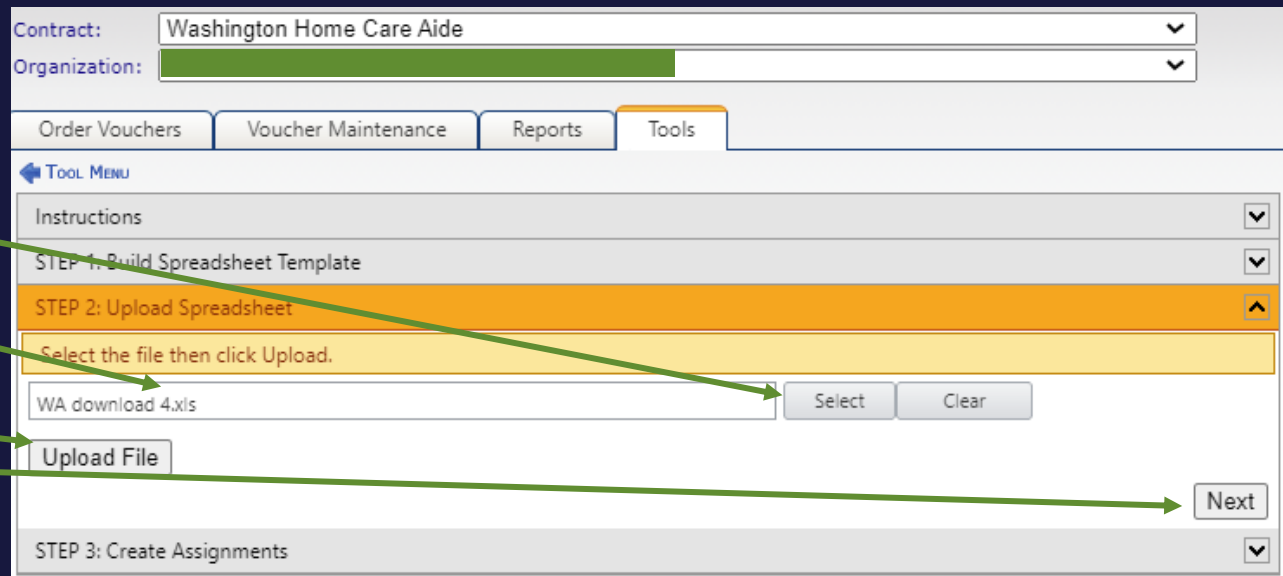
Contract: Washington Home Care Aide
Organization:

Order Vouchers | Voucher Maintenance | Reports | Tools

Tool Menu

Instructions

STEP 1: Build Spreadsheet Template

STEP 2: Upload Spreadsheet

Select the file then click Upload.

WA download 4.xls

Select

Clear

Upload File

Next

STEP 3: Create Assignments